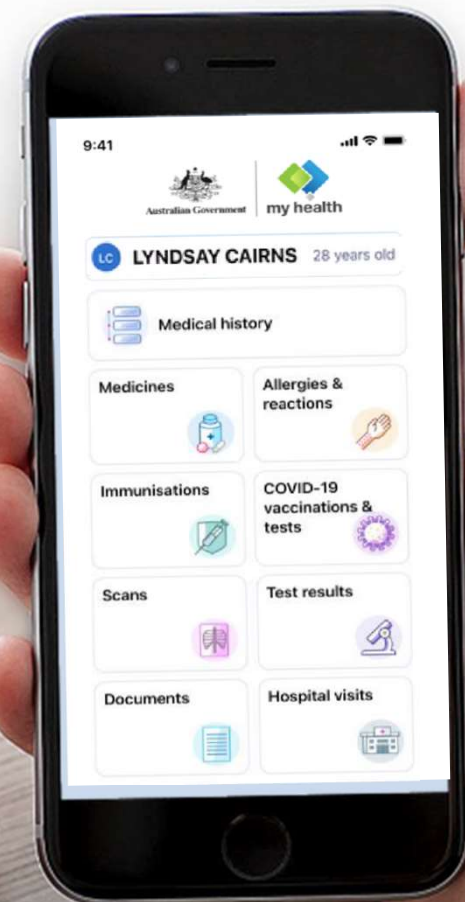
9:41

Australian Government

my health

LC LYNDSAY CAIRNS 28 years old

Medical history

Medicines

Allergies & reactions

Immunisations

COVID-19 vaccinations & tests

Scans

Test results

Documents

Hospital visits